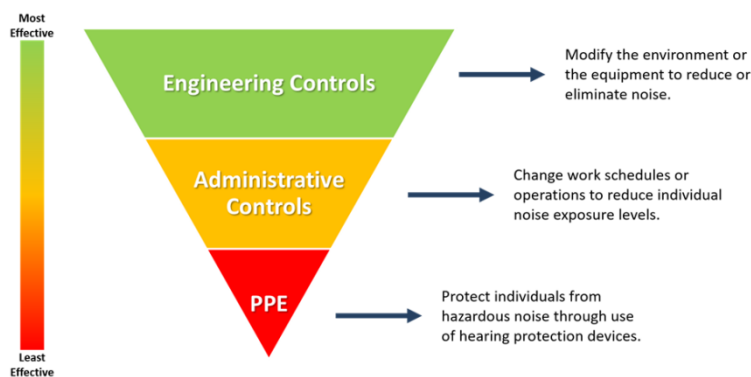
Most Effective

Least Effective

Engineering Controls

Modify the environment or the equipment to reduce or eliminate noise.

Administrative Controls

Change work schedules or operations to reduce individual noise exposure levels.

PPE

Protect individuals from hazardous noise through use of hearing protection devices.